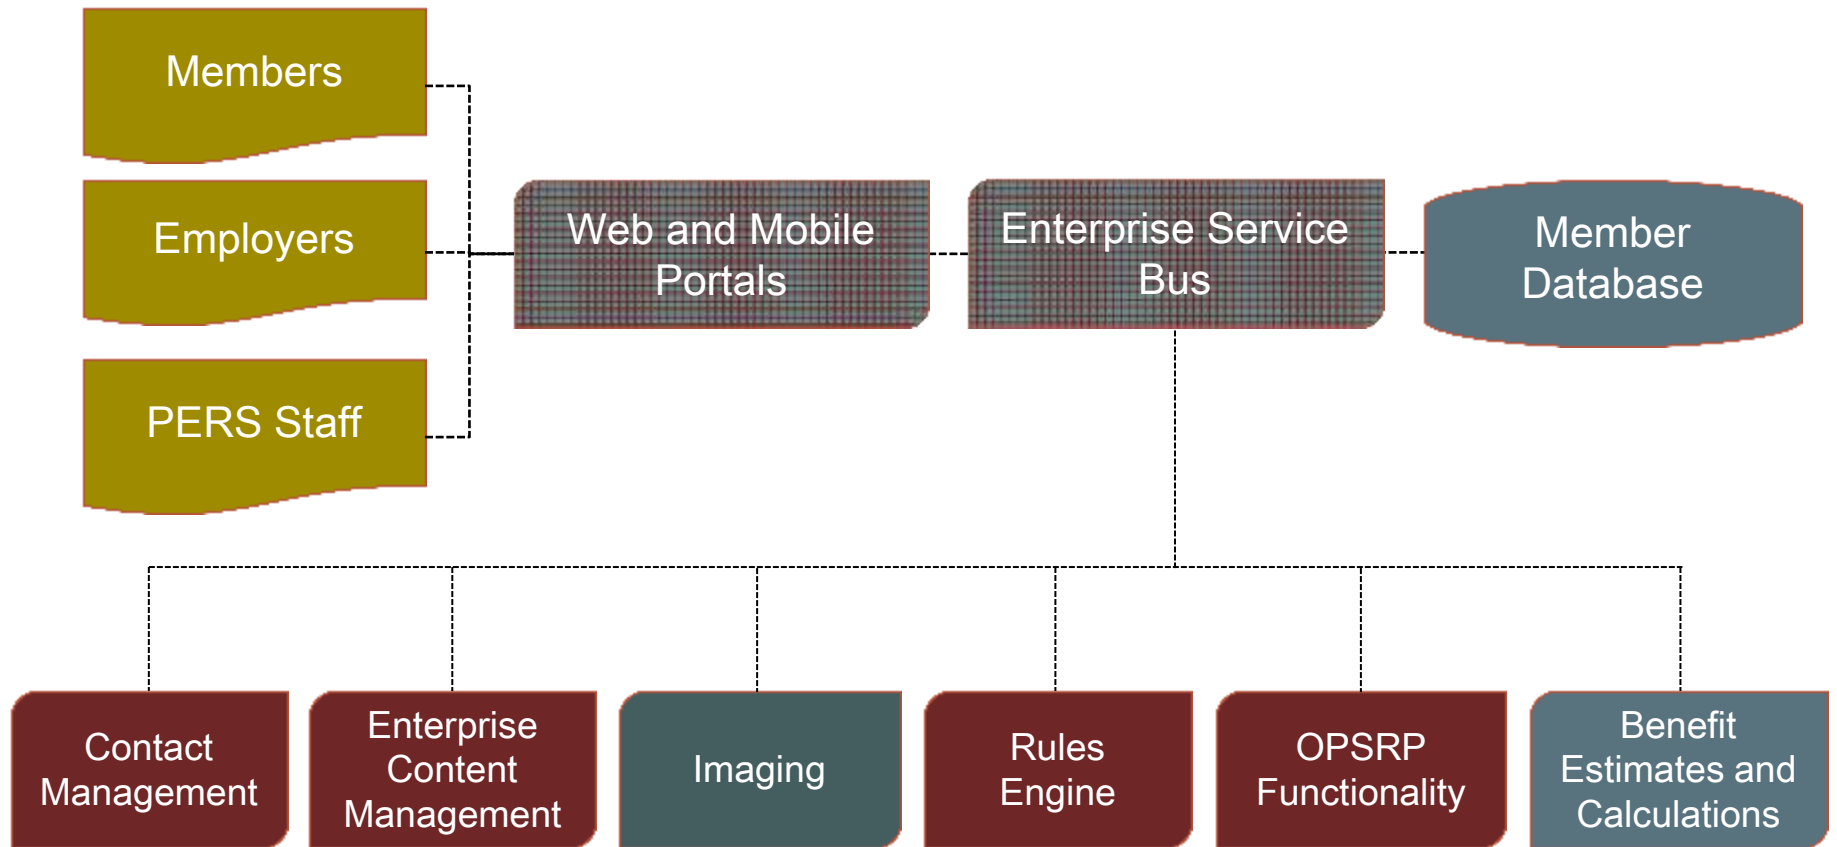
Members

Employers

PERS Staff

Web and Mobile Portals

Enterprise Service Bus

Member Database

Contact Management

Enterprise Content Management

Imaging

Rules Engine

OPSRP Functionality

Benefit Estimates and Calculations